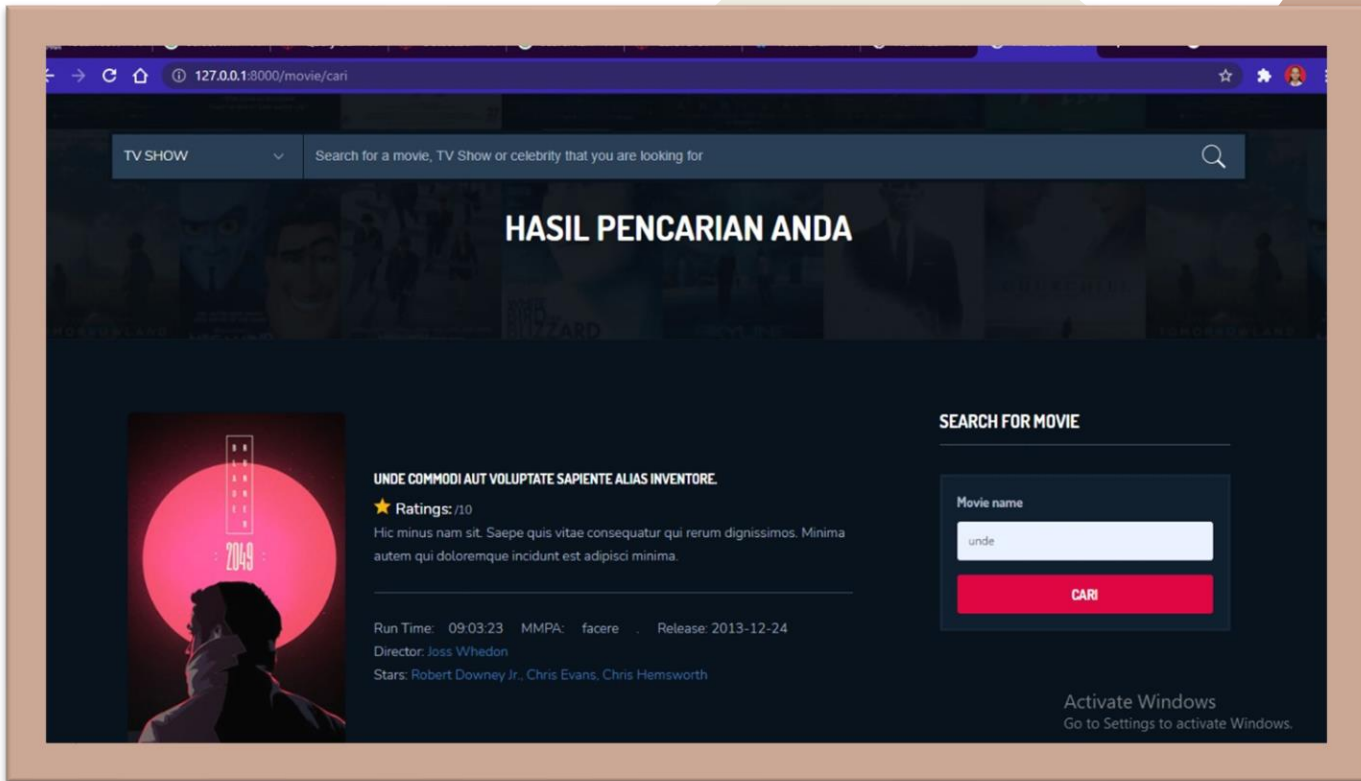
127.0.0.1:8000/movie/cari

TV SHOW

Search for a movie, TV Show or celebrity that you are looking for

HASIL PENCARIAN ANDA

2049

UNDE COMMODI AUT VOLUPTATE SAPIENTE ALIAS INVENTORE.

Ratings: /10

Hic minus nam sit. Saepe quis vitae consequatur qui rerum dignissimos. Minima autem qui doloremque incidunt est adipisci minima.

Run Time: 09:03:23 MMPA: facere . Release: 2013-12-24

Director: Joss Whedon

Stars: Robert Downey Jr., Chris Evans, Chris Hemsworth

SEARCH FOR MOVIE

Movie name

unde

CARI

Activate Windows
Go to Settings to activate Windows.